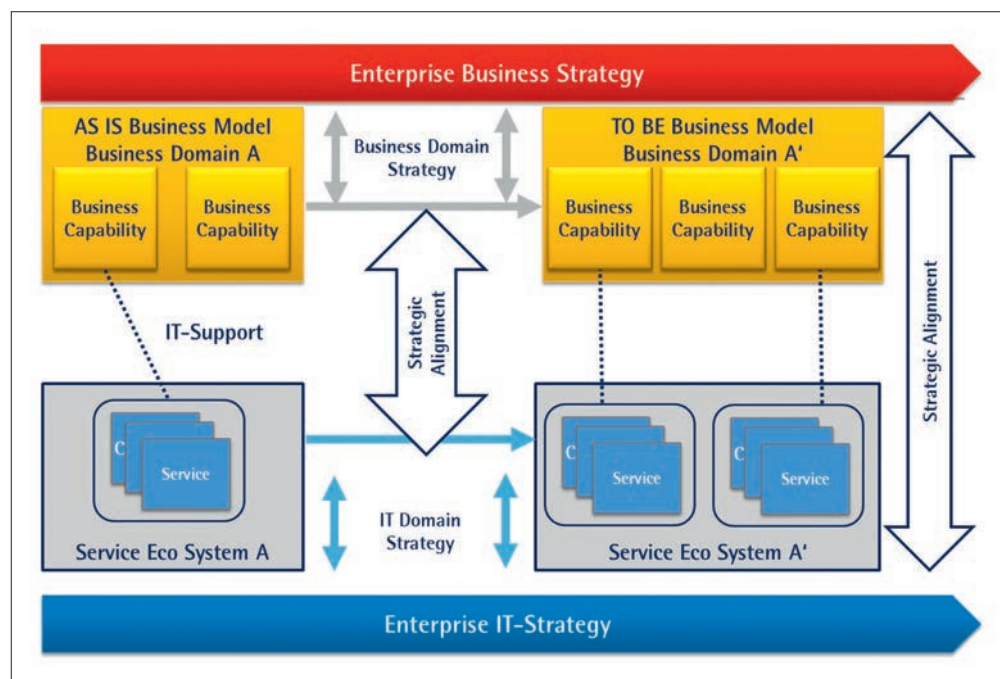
Enterprise Business Strategy

AS IS Business Model
Business Domain A

Business Capability

Business Capability

Business Domain Strategy

TO BE Business Model
Business Domain A'

Business Capability

Business Capability

Business Capability

IT-Support

Strategic Alignment

Strategic Alignment

C

Service

Service Eco System A

IT Domain Strategy

C

Service

C

Service

Service Eco System A'

Enterprise IT-Strategy